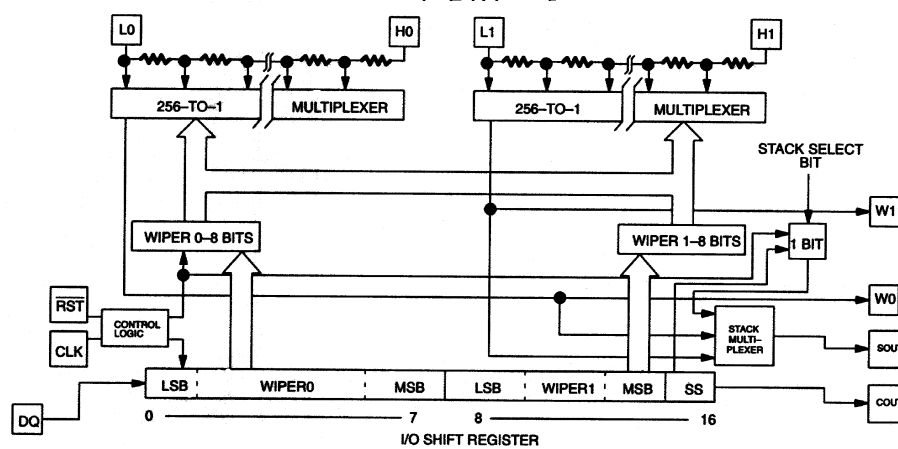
L0

H0

L1

H1

256–TO–1

MULTIPLEXER

256–TO–1

MULTIPLEXER

STACK SELECT BIT

W1

WIPER 0–8 BITS

WIPER 1–8 BITS

1 BIT

$\overline{RST}$

W0

CONTROL LOGIC

STACK MULTIPLEXER

CLK

SOU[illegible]

LSB

WIPER0

MSB

LSB

WIPER1

MSB

SS

DQ

COU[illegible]

0

7

8

16

I/O SHIFT REGISTER